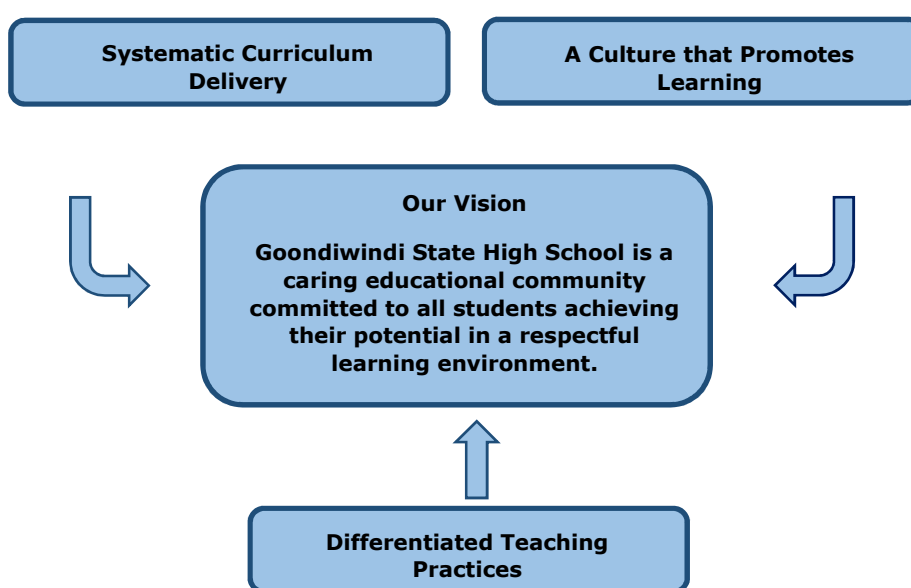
Systematic Curriculum Delivery

A Culture that Promotes Learning

Our Vision

Goondiwindi State High School is a caring educational community committed to all students achieving their potential in a respectful learning environment.

Differentiated Teaching Practices